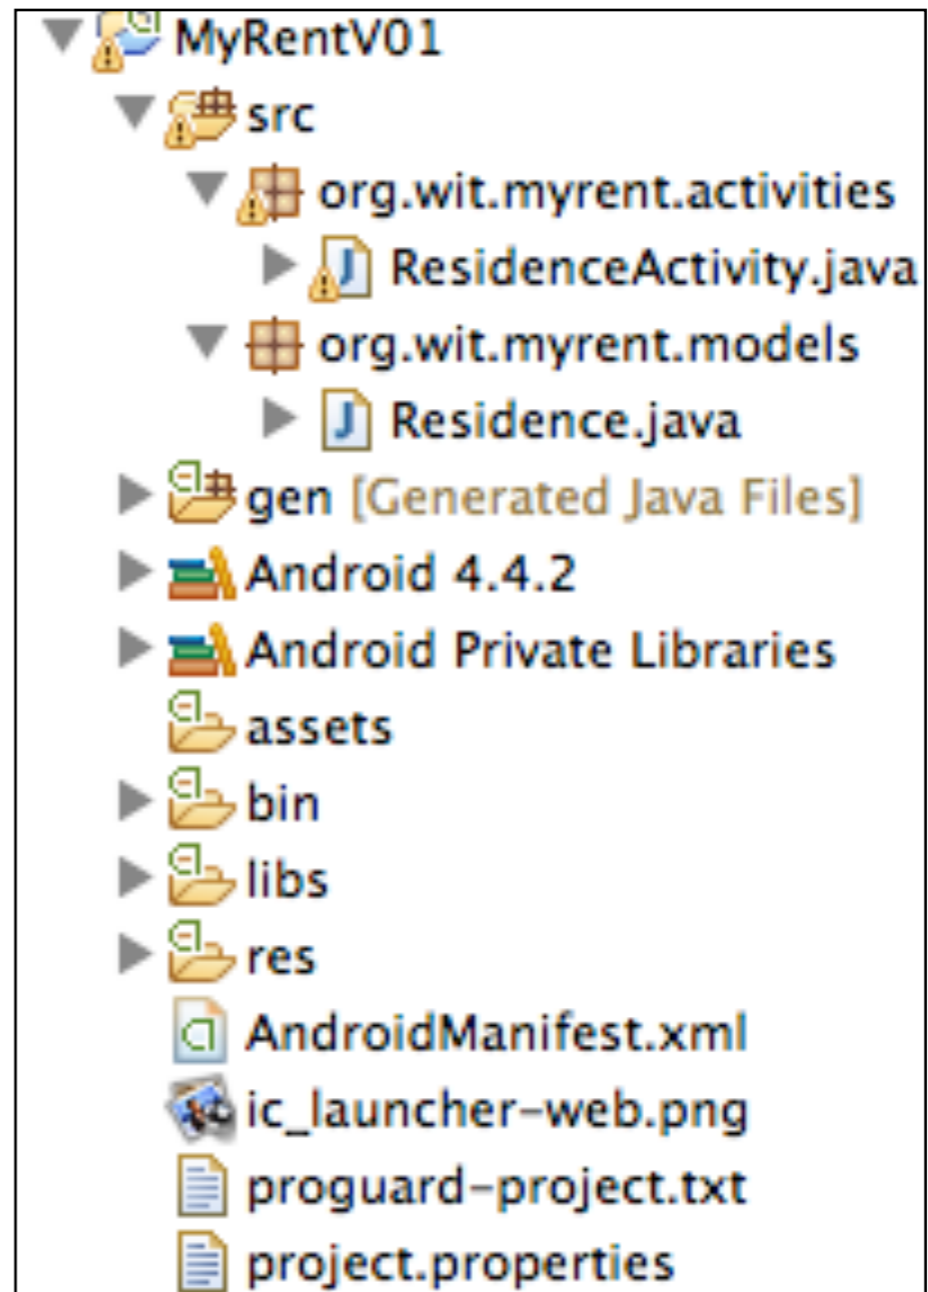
MyRentV01
src
org.wit.myrent.activities
ResidenceActivity.java
org.wit.myrent.models
Residence.java
gen [Generated Java Files]
Android 4.4.2
Android Private Libraries
assets
bin
libs
res
AndroidManifest.xml
ic_launcher-web.png
proguard-project.txt
project.properties